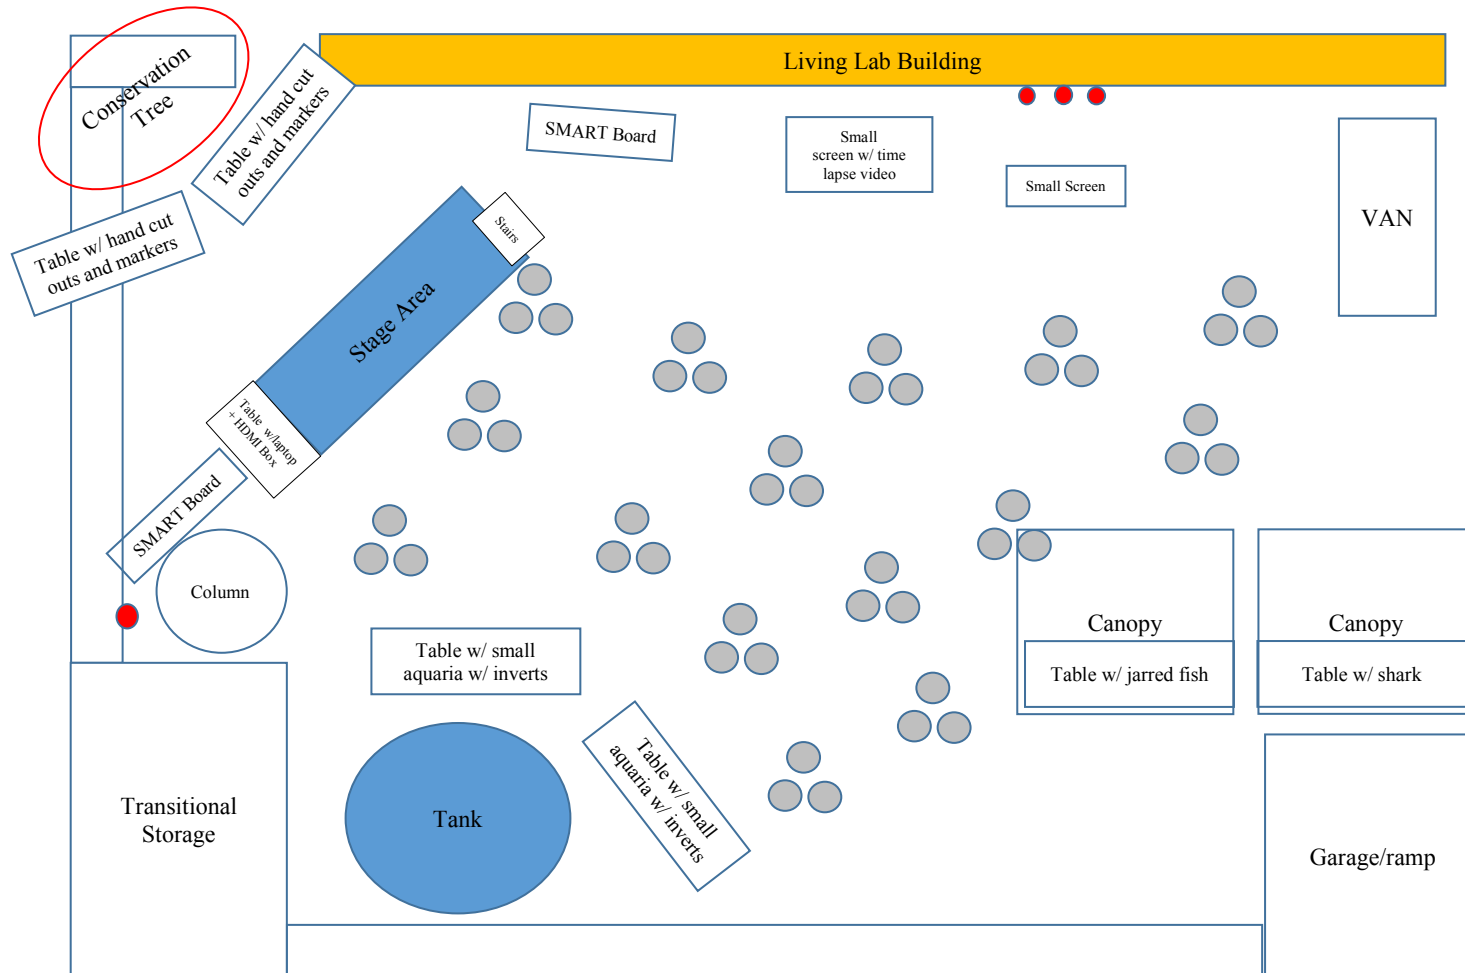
Conservation Tree

Table w/ hand cut outs and markers

Living Lab Building

SMART Board

Small screen w/ time lapse video

Small Screen

VAN

Table w/ hand cut outs and markers

Stairs

Stage Area

Table w/laptop + HDMI Box

SMART Board

Column

Table w/ small aquaria w/ inverts

Canopy

Table w/ jarred fish

Canopy

Table w/ shark

Transitional Storage

Tank

Table w/ small aquaria w/ inverts

Garage/ramp